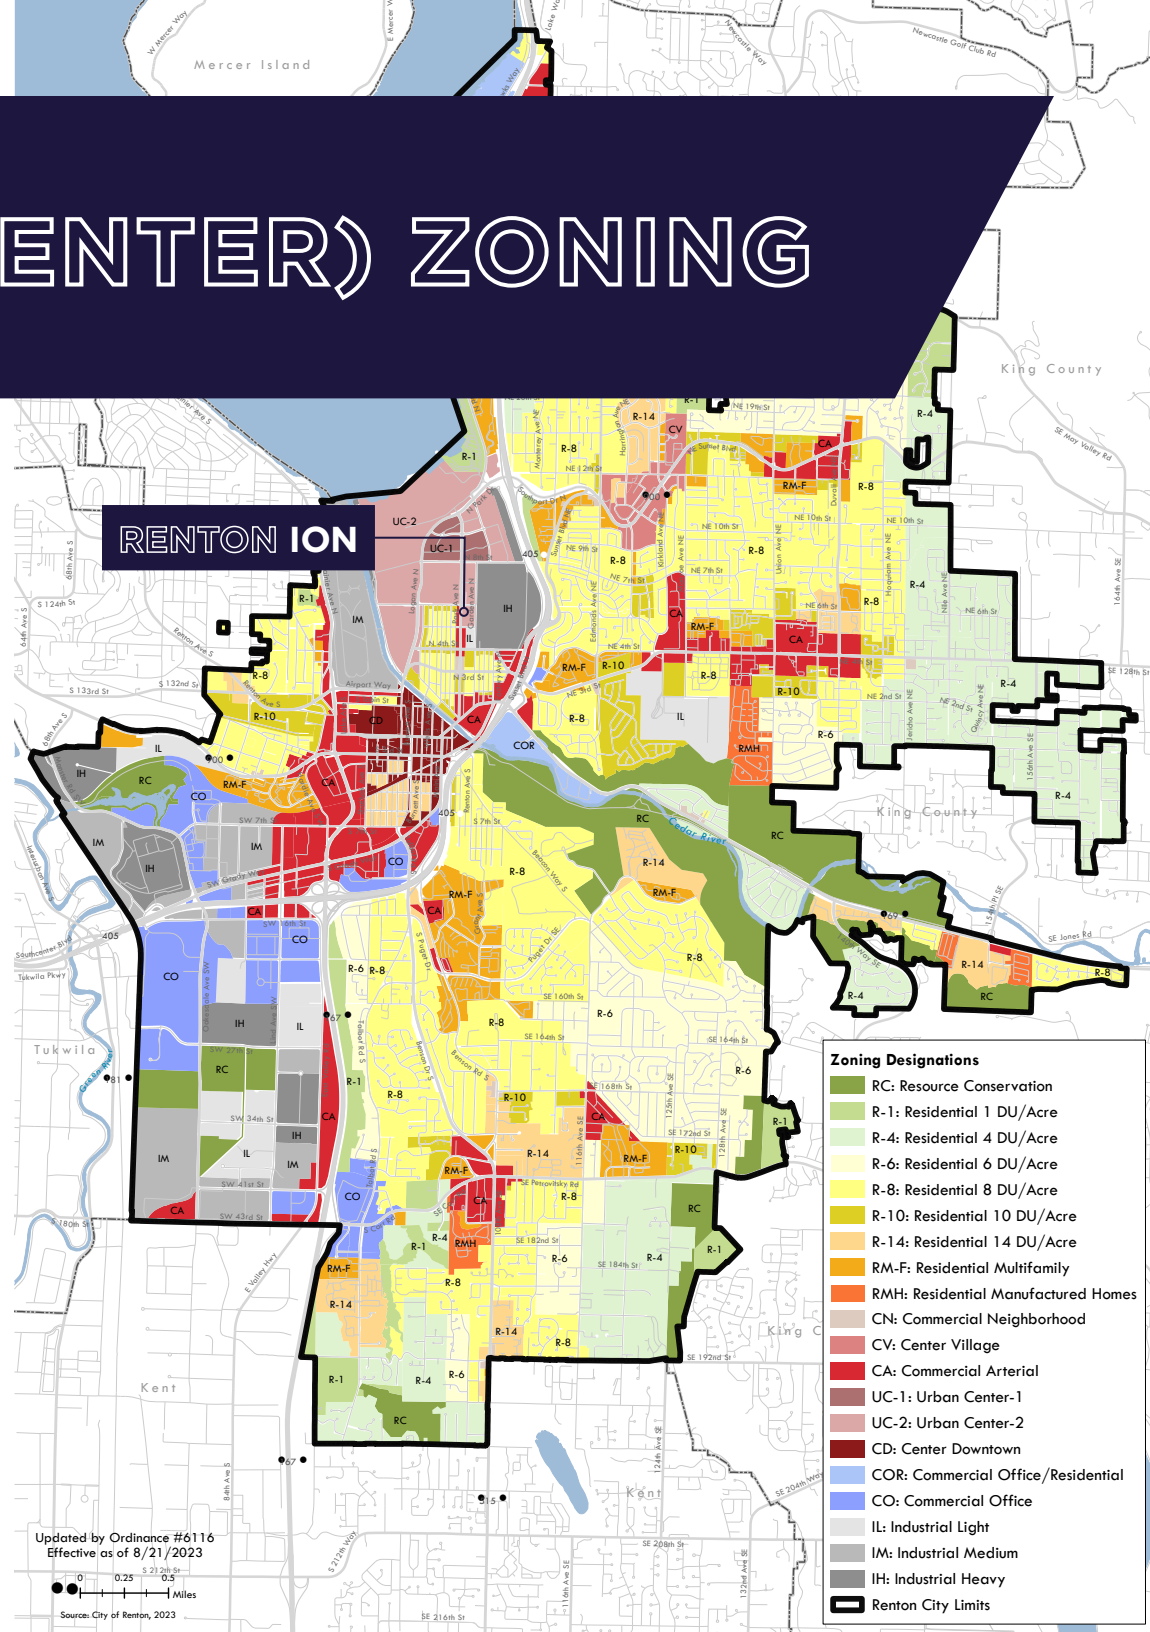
ENTER) ZONING

RENTON ION

Mercer Island

King County

Tukwila

Kent

Zoning Designations
RC: Resource Conservation
R-1: Residential 1 DU/Acre
R-4: Residential 4 DU/Acre
R-6: Residential 6 DU/Acre
R-8: Residential 8 DU/Acre
R-10: Residential 10 DU/Acre
R-14: Residential 14 DU/Acre
RM-F: Residential Multifamily
RMH: Residential Manufactured Homes
CN: Commercial Neighborhood
CV: Center Village
CA: Commercial Arterial
UC-1: Urban Center-1
UC-2: Urban Center-2
CD: Center Downtown
COR: Commercial Office/Residential
CO: Commercial Office
IL: Industrial Light
IM: Industrial Medium
IH: Industrial Heavy
Renton City Limits

Updated by Ordinance #6116
Effective as of 8/21/2023

0 0.25 0.5 Miles

Source: City of Renton, 2023